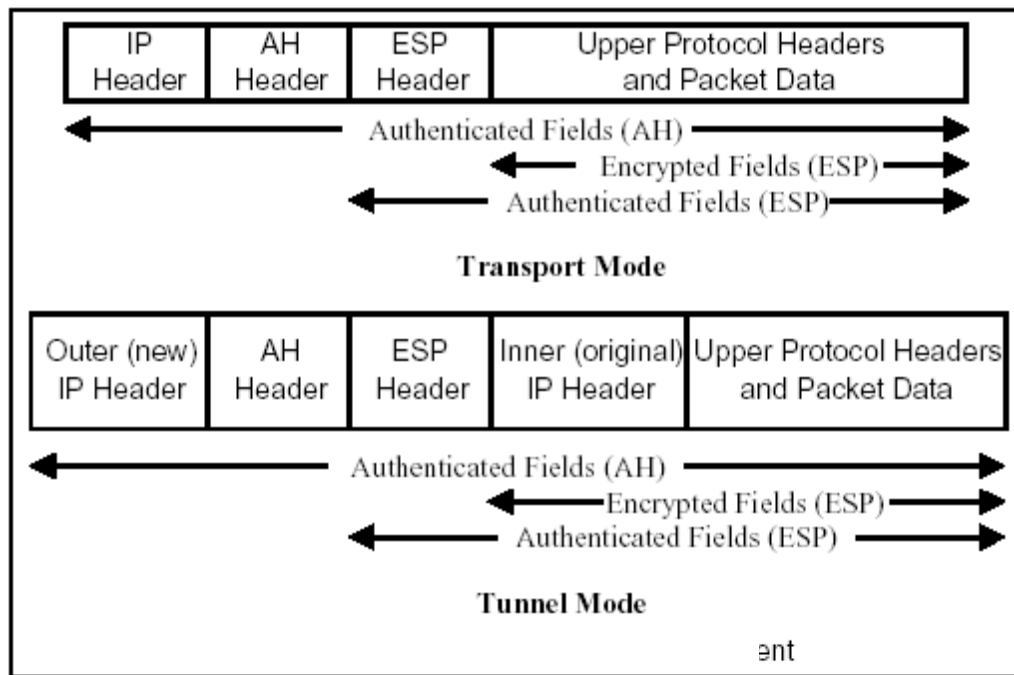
| IP Header | AH Header | ESP Header | Upper Protocol Headers and Packet Data |
|---|---|---|---|

Authenticated Fields (AH)

Encrypted Fields (ESP)

Authenticated Fields (ESP)

**Transport Mode**

| Outer (new) IP Header | AH Header | ESP Header | Inner (original) IP Header | Upper Protocol Headers and Packet Data |
|---|---|---|---|---|

Authenticated Fields (AH)

Encrypted Fields (ESP)

Authenticated Fields (ESP)

**Tunnel Mode**

ent